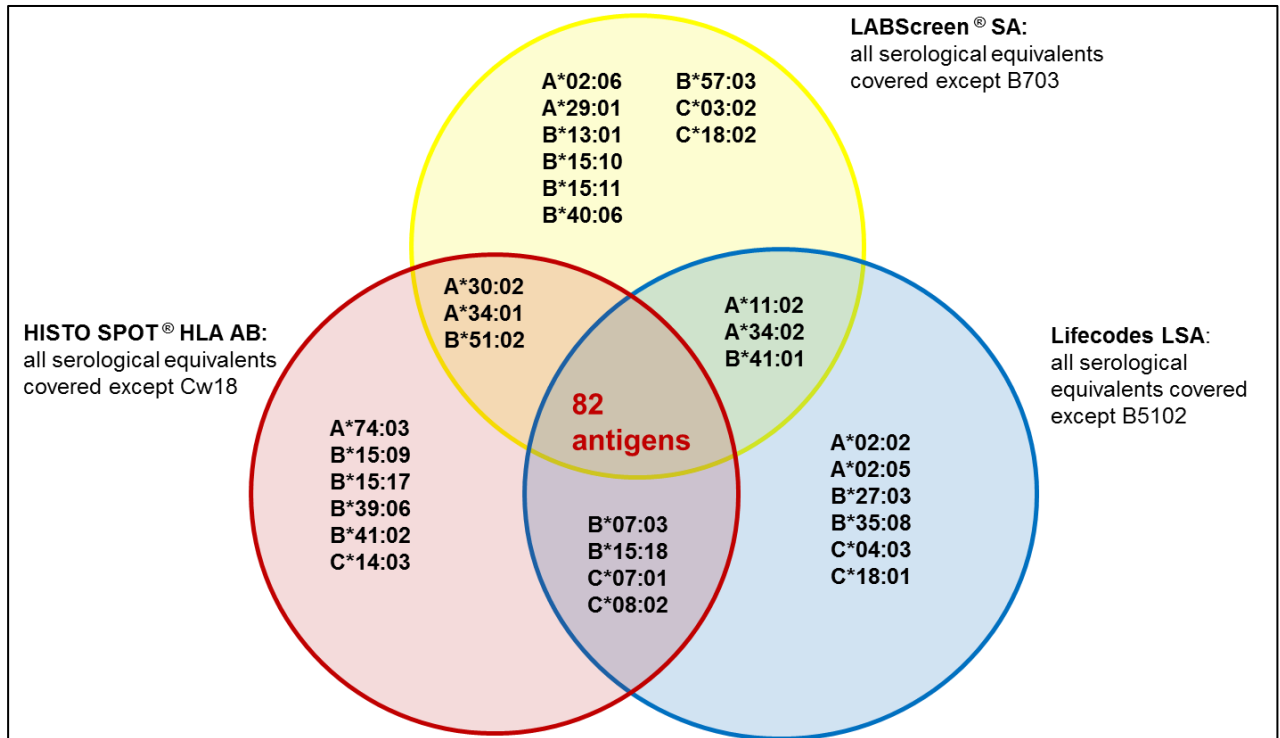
LABScreen® SA:
all serological equivalents covered except B703

A*02:06
A*29:01
B*13:01
B*15:10
B*15:11
B*40:06

B*57:03
C*03:02
C*18:02

HISTO SPOT® HLA AB:
all serological equivalents covered except Cw18

A*30:02
A*34:01
B*51:02

A*11:02
A*34:02
B*41:01

Lifecodes LSA:
all serological equivalents covered except B5102

82
antigens

A*74:03
B*15:09
B*15:17
B*39:06
B*41:02
C*14:03

A*02:02
A*02:05
B*27:03
B*35:08
C*04:03
C*18:01

B*07:03
B*15:18
C*07:01
C*08:02